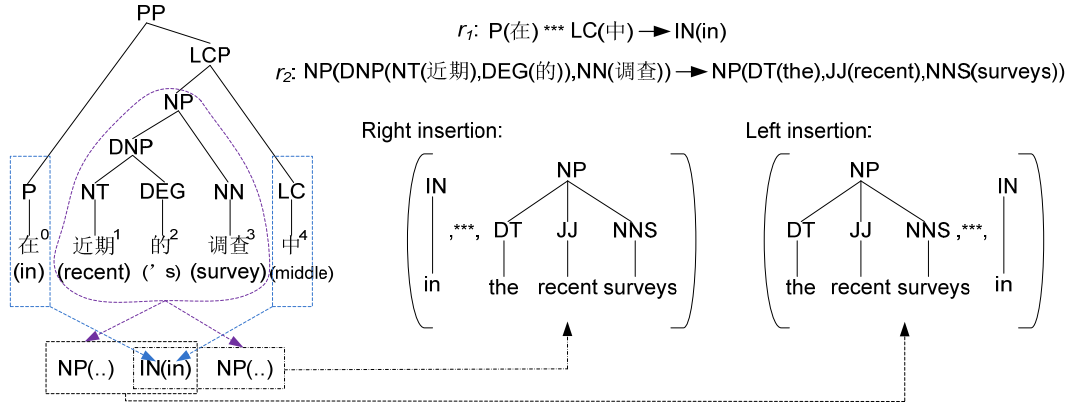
PP

LCP

NP

DNP

P NT DEG NN LC

在$^0$ 近期$^1$ 的$^2$ 调查$^3$ 中$^4$

(in) (recent) (' s) (survey) (middle)

NP(..) IN(in) NP(..)

$r_1$: P(在) *** LC(中) → IN(in)

$r_2$: NP(DNP(NT(近期),DEG(的)),NN(调查)) → NP(DT(the),JJ(recent),NNS(surveys))

Right insertion:

IN ,***, NP

DT JJ NNS

in the recent surveys

Left insertion:

NP ,***, IN

DT JJ NNS

the recent surveys in